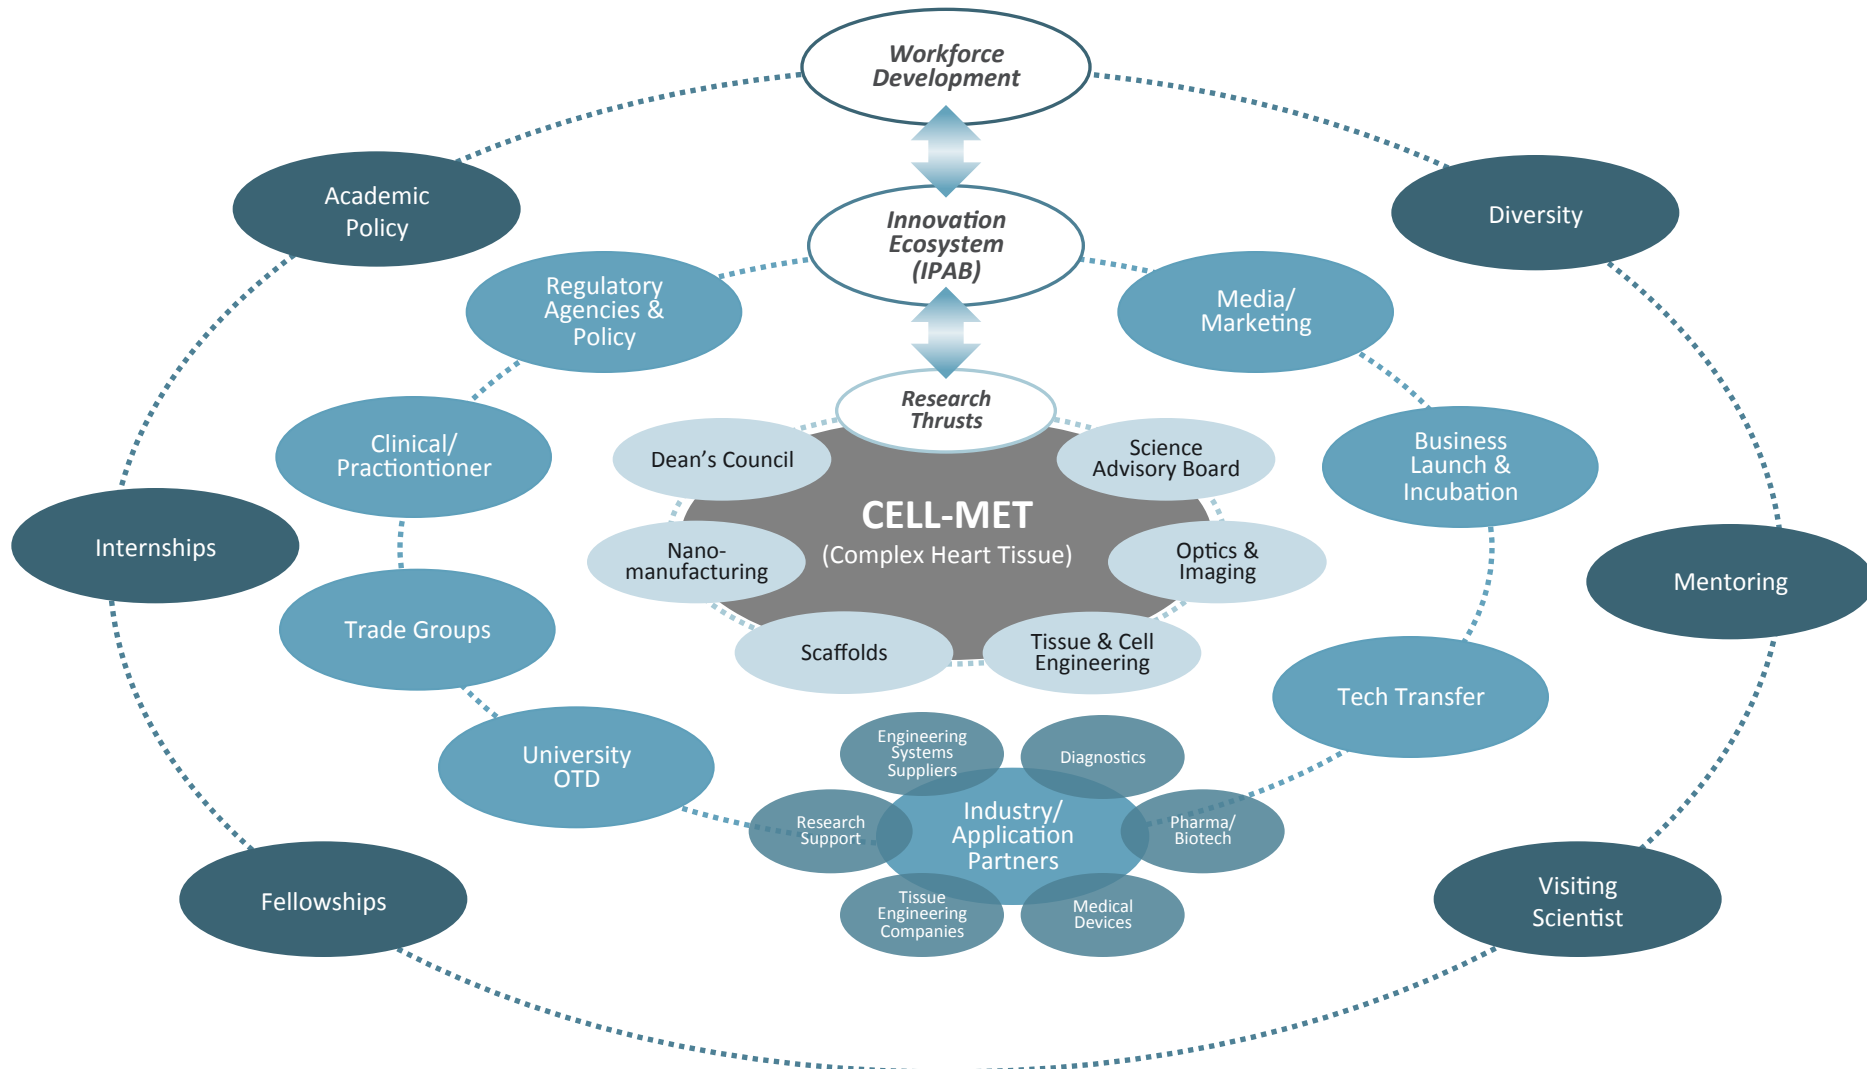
Workforce Development

Innovation Ecosystem (IPAB)

Research Thrusts

Academic Policy

Diversity

Regulatory Agencies & Policy

Media/ Marketing

Clinical/ Practiontioner

Business Launch & Incubation

Internships

Mentoring

Trade Groups

Tech Transfer

University OTD

Fellowships

Visiting Scientist

Dean's Council

Science Advisory Board

CELL-MET
(Complex Heart Tissue)

Nano-manufacturing

Optics & Imaging

Scaffolds

Tissue & Cell Engineering

Engineering Systems Suppliers

Diagnostics

Research Support

Industry/ Application Partners

Pharma/ Biotech

Tissue Engineering Companies

Medical Devices